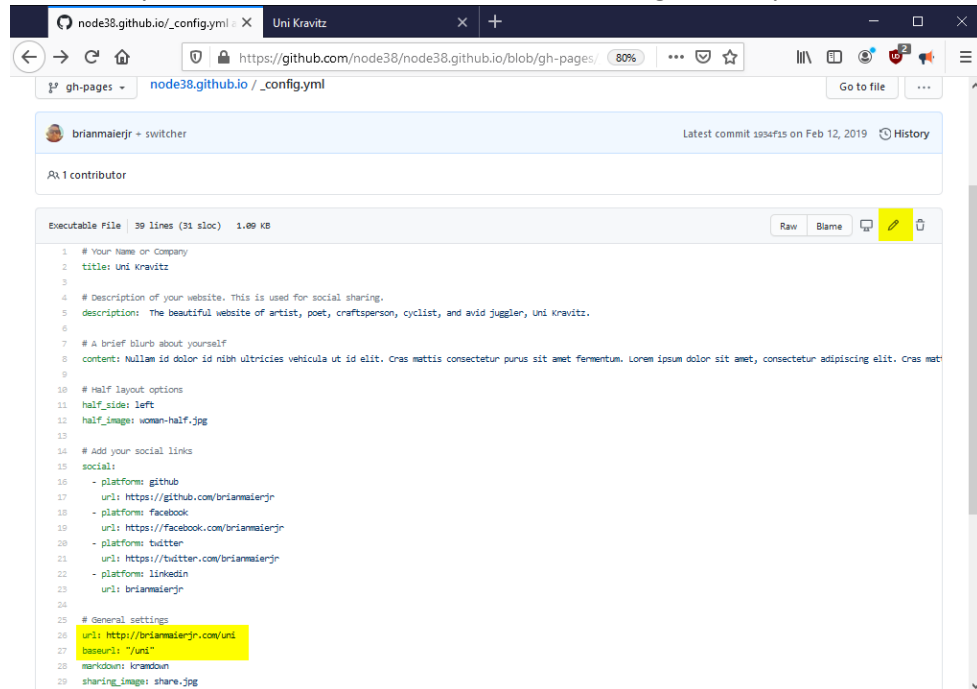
node38.github.io/_config.yml a ×
Uni Kravitz ×
+
https://github.com/node38/node38.github.io/blob/gh-pages/
80%
gh-pages
node38.github.io / _config.yml
Go to file
...
brianmaierjr + switcher
Latest commit 1934f15 on Feb 12, 2019
History
1 contributor
Executable File | 39 lines (31 sloc) 1.09 KB
Raw
Blame

1 # Your Name or Company
2 title: Uni Kravitz
3
4 # Description of your website. This is used for social sharing.
5 description: The beautiful website of artist, poet, craftsperson, cyclist, and avid juggler, Uni Kravitz.
6
7 # A brief blurb about yourself
8 content: Nullam id dolor id nibh ultricies vehicula ut id elit. Cras mattis consectetur purus sit amet fermentum. Lorem ipsum dolor sit amet, consectetur adipiscing elit. Cras mat
9
10 # Half layout options
11 half_side: left
12 half_image: woman-half.jpg
13
14 # Add your social links
15 social:
16 - platform: github
17 url: https://github.com/brianmaierjr
18 - platform: facebook
19 url: https://facebook.com/brianmaierjr
20 - platform: twitter
21 url: https://twitter.com/brianmaierjr
22 - platform: linkedin
23 url: brianmaierjr
24
25 # General settings
26 url: http://brianmaierjr.com/uni
27 baseurl: "/uni"
28 markdown: kramdown
29 sharing_image: share.jpg